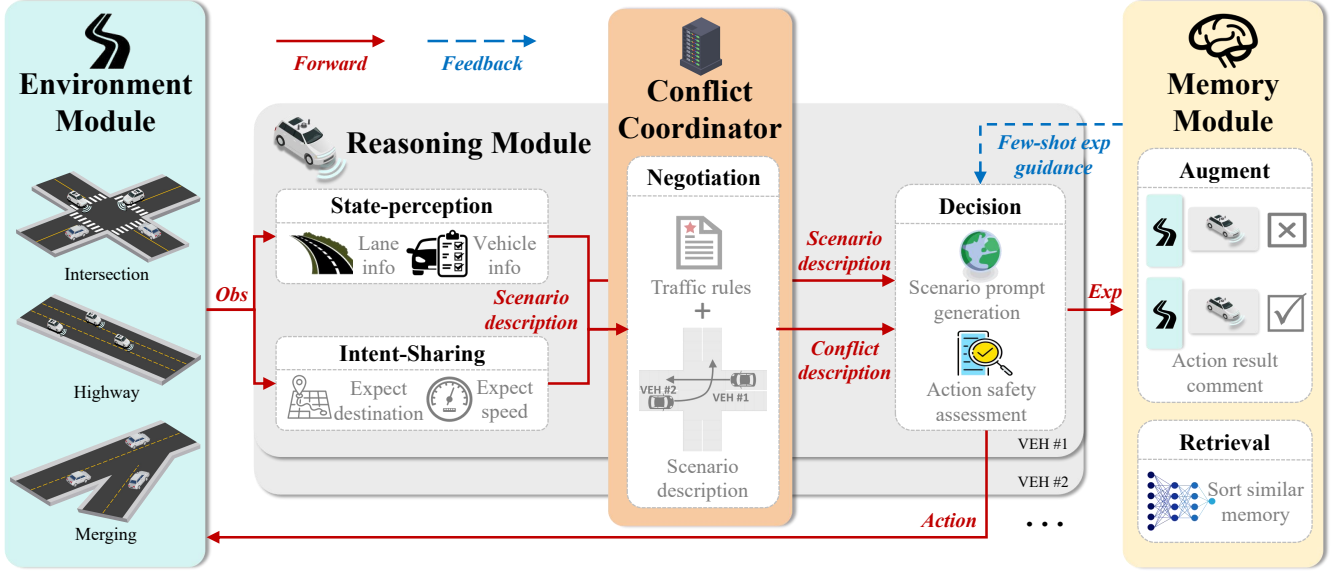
Environment Module

Intersection

Highway

Merging

Forward

Feedback

Reasoning Module

State-perception

Lane info

Vehicle info

Intent-Sharing

Expect destination

Expect speed

Obs

Scenario description

Conflict Coordinator

Negotiation

Traffic rules

+

VEH #2

VEH #1

Scenario description

Scenario description

Conflict description

Few-shot exp guidance

Decision

Scenario prompt generation

Action safety assessment

VEH #1

VEH #2

Action

. . .

Exp

Memory Module

Augment

Action result comment

Retrieval

Sort similar memory